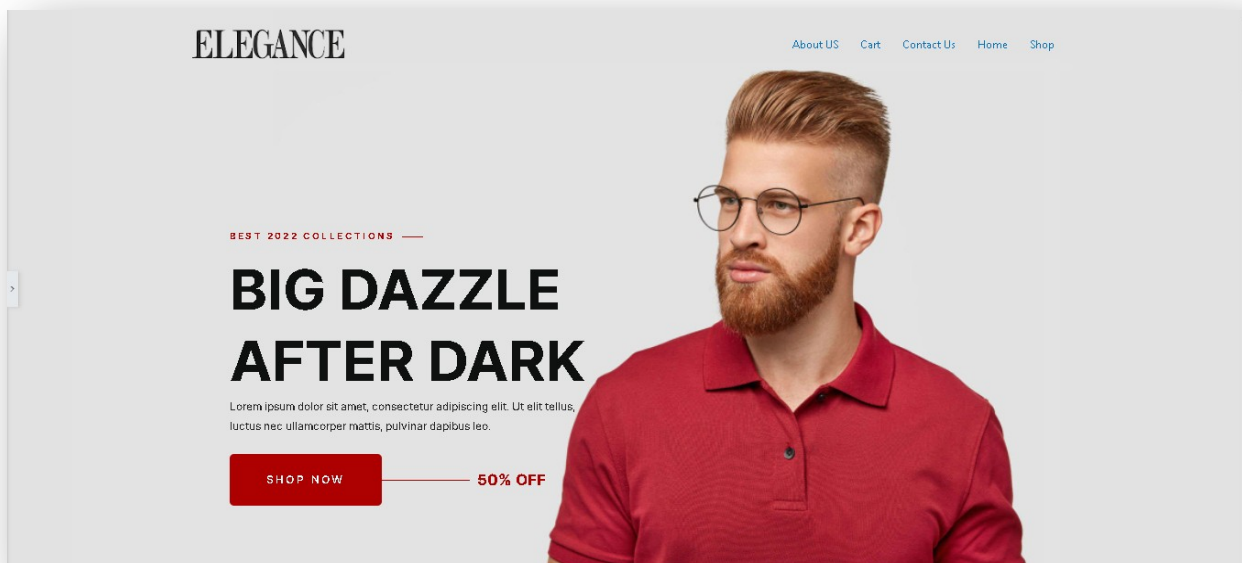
ELEGANCE

About US Cart Contact Us Home Shop

BEST 2022 COLLECTIONS

BIG DAZZLE AFTER DARK

Lorem ipsum dolor sit amet, consectetur adipiscing elit. Ut elit tellus, luctus nec ullamcorper mattis, pulvinar dapibus leo.

SHOP NOW

50% OFF